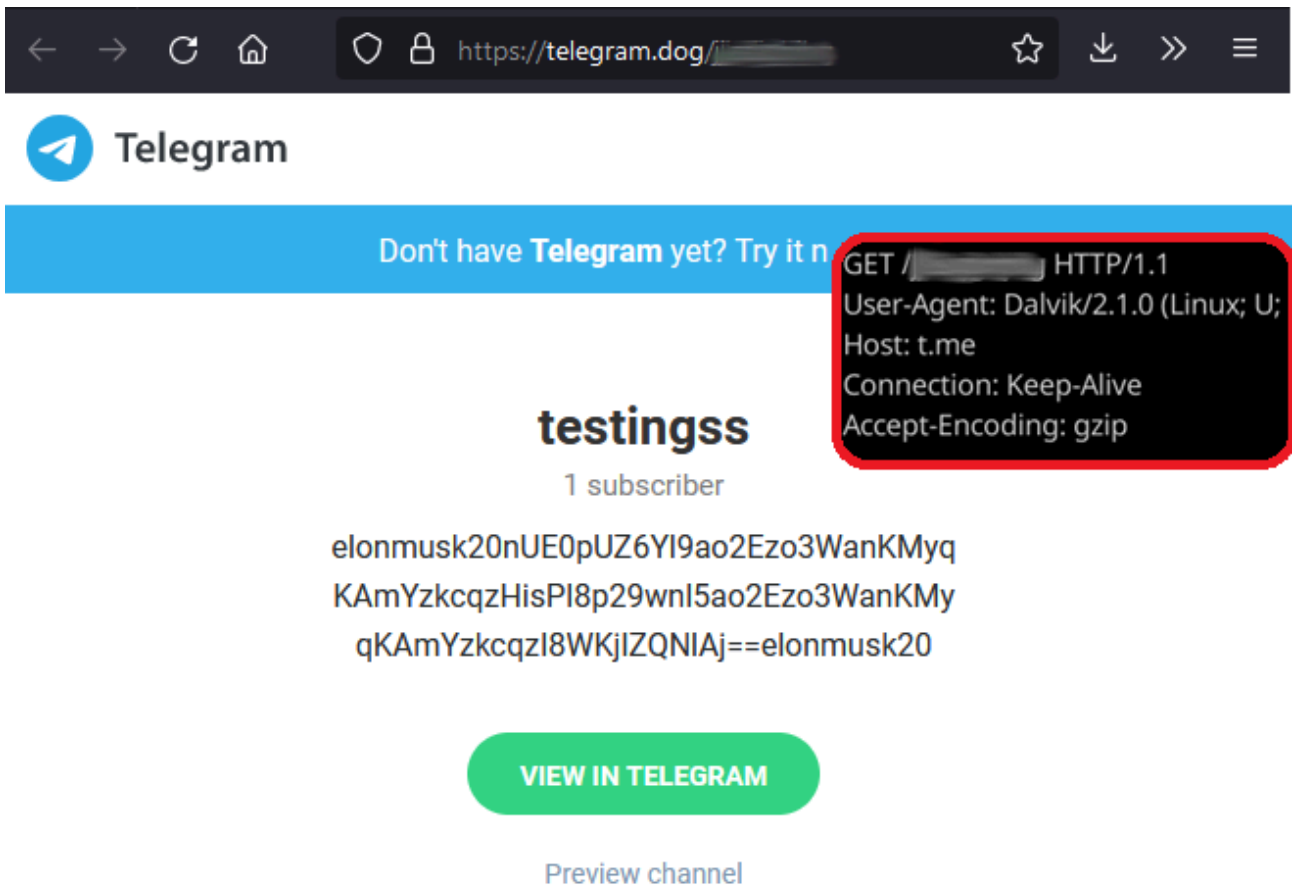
https://telegram.dog/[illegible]

Telegram

Don't have **Telegram** yet? Try it n

GET /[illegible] HTTP/1.1
User-Agent: Dalvik/2.1.0 (Linux; U;
Host: t.me
Connection: Keep-Alive
Accept-Encoding: gzip

testingss

1 subscriber

elonmusk20nUE0pUZ6Yl9ao2Ezo3WanKMyqKAmYzkcqzHisPl8p29wnl5ao2Ezo3WanKMyqKAmYzkcqzl8WKjlZQNIAj==elonmusk20

VIEW IN TELEGRAM

Preview channel